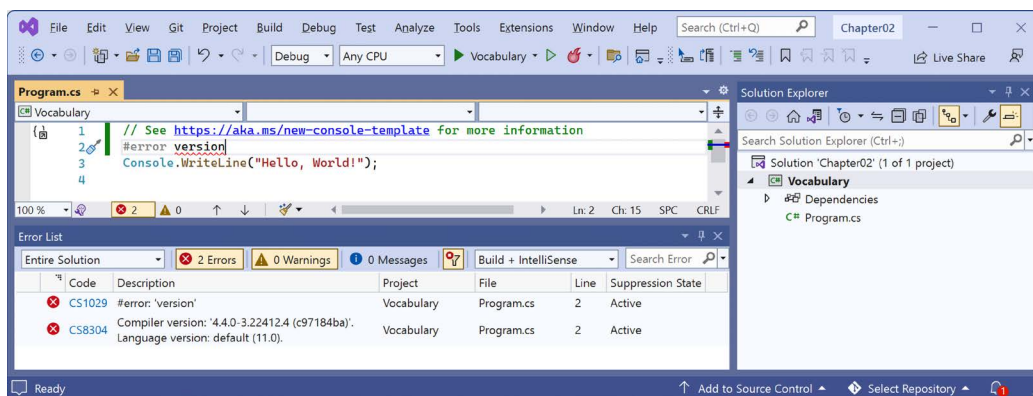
File Edit View Git Project Build Debug Test Analyze Tools Extensions Window Help Search (Ctrl+Q) Chapter02

Debug Any CPU Vocabulary Live Share

Program.cs

Vocabulary

1 // See https://aka.ms/new-console-template for more information
2 #error version
3 Console.WriteLine("Hello, World!");
4

100 % 2 0 Ln: 2 Ch: 15 SPC CRLF

Error List

Entire Solution 2 Errors 0 Warnings 0 Messages Build + IntelliSense Search Error List

| | Code | Description | Project | File | Line | Suppression State |
|---|---|---|---|---|---|---|
| | CS1029 | #error: 'version' | Vocabulary | Program.cs | 2 | Active |
| | CS8304 | Compiler version: '4.4.0-3.22412.4 (c97184ba)'. Language version: default (11.0). | Vocabulary | Program.cs | 2 | Active |

Solution Explorer

Search Solution Explorer (Ctrl+;)

Solution 'Chapter02' (1 of 1 project)
Vocabulary
Dependencies
Program.cs

Ready Add to Source Control Select Repository 1